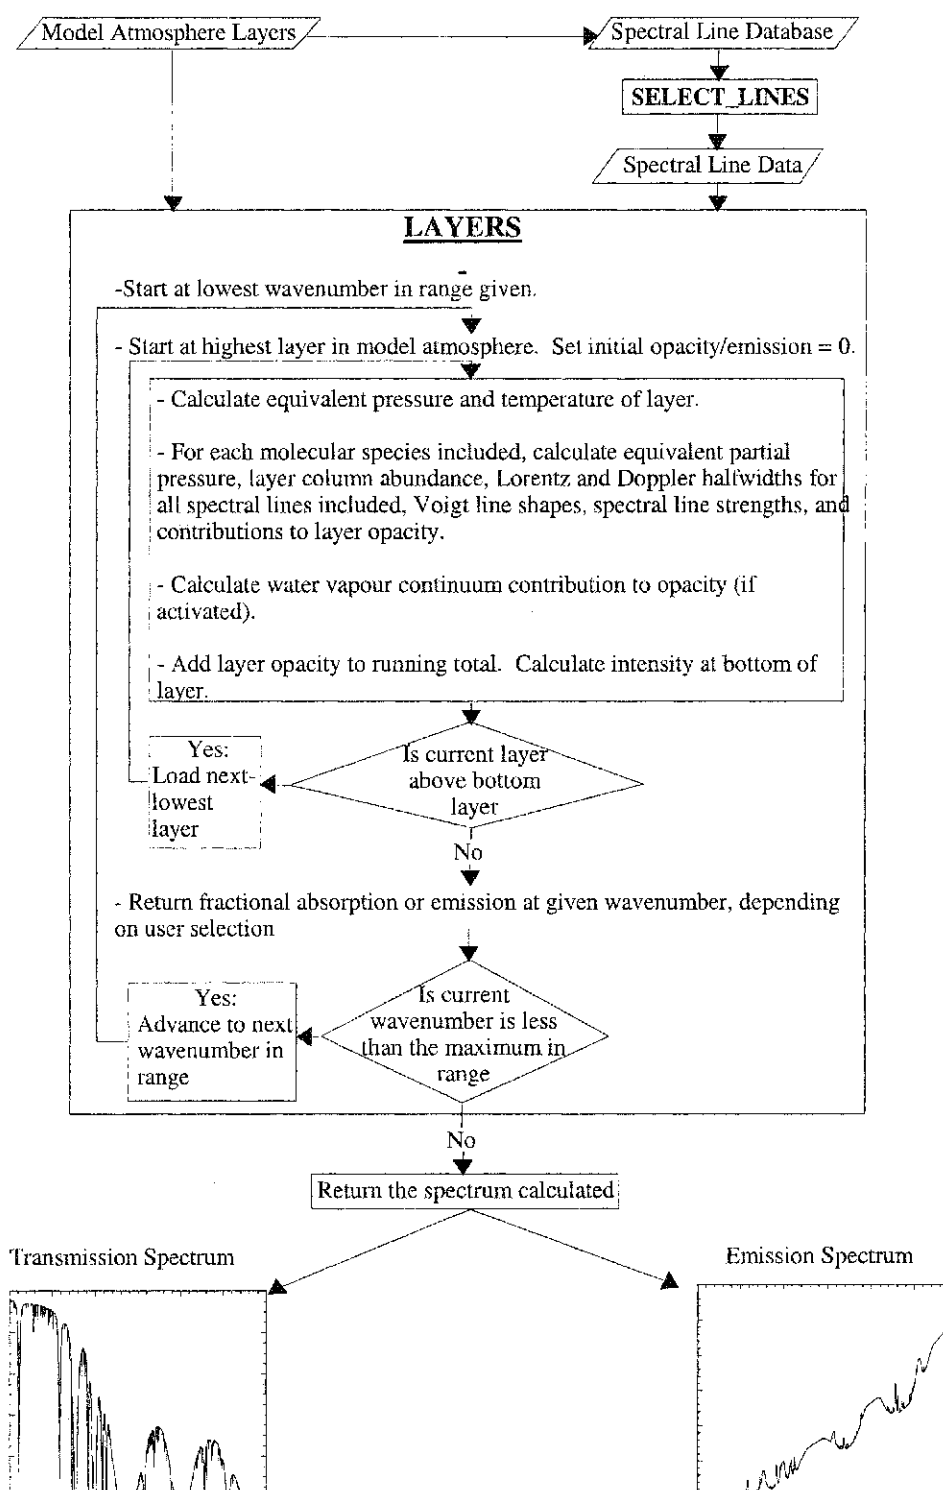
Model Atmosphere Layers

Spectral Line Database

SELECT_LINES

Spectral Line Data

LAYERS

-Start at lowest wavenumber in range given.

- Start at highest layer in model atmosphere. Set initial opacity/emission = 0.

- Calculate equivalent pressure and temperature of layer.

- For each molecular species included, calculate equivalent partial pressure, layer column abundance, Lorentz and Doppler halfwidths for all spectral lines included, Voigt line shapes, spectral line strengths, and contributions to layer opacity.

- Calculate water vapour continuum contribution to opacity (if activated).

- Add layer opacity to running total. Calculate intensity at bottom of layer.

Is current layer above bottom layer

Yes: Load next-lowest layer

No

- Return fractional absorption or emission at given wavenumber, depending on user selection

Is current wavenumber is less than the maximum in range

Yes: Advance to next wavenumber in range

No

Return the spectrum calculated

Transmission Spectrum

Emission Spectrum